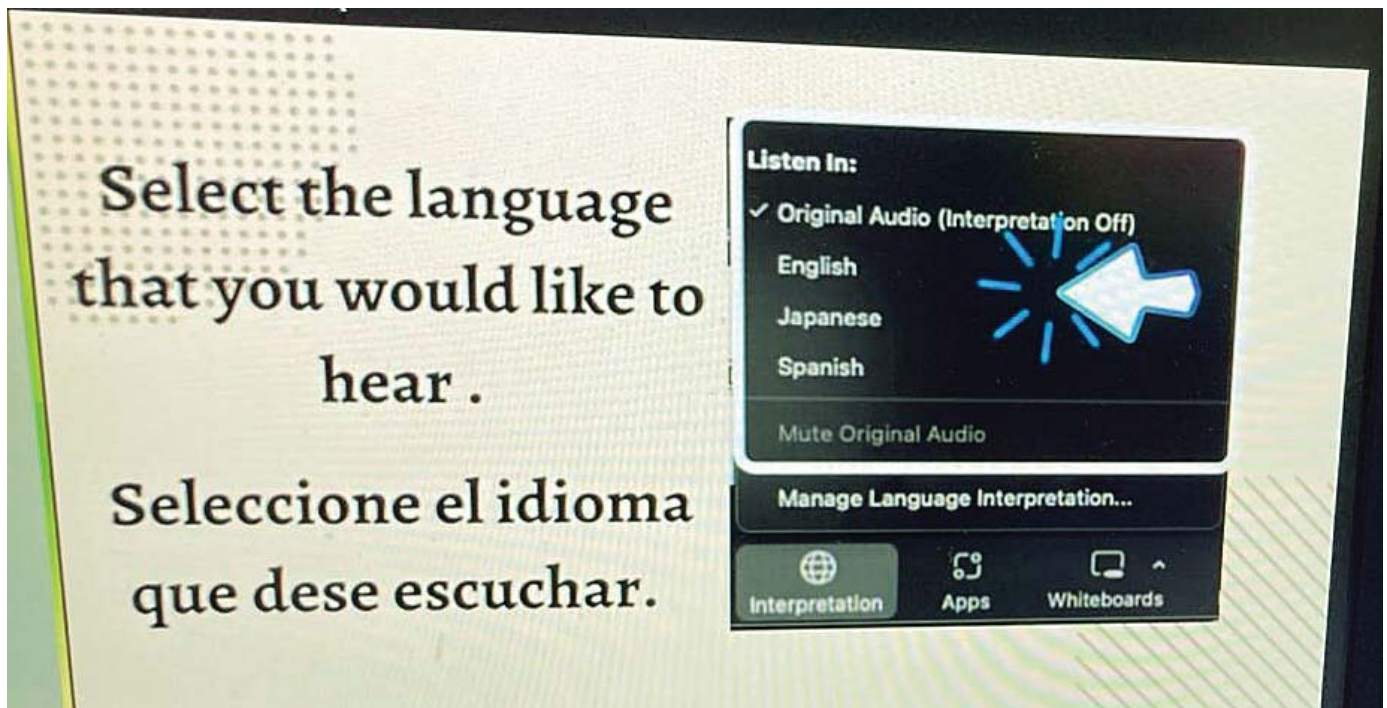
Select the language that you would like to hear .

Seleccione el idioma que dese escuchar.

Listen In:

✓ Original Audio (Interpretation Off)

English

Japanese

Spanish

Mute Original Audio

Manage Language Interpretation...

Interpretation

Apps

Whiteboards